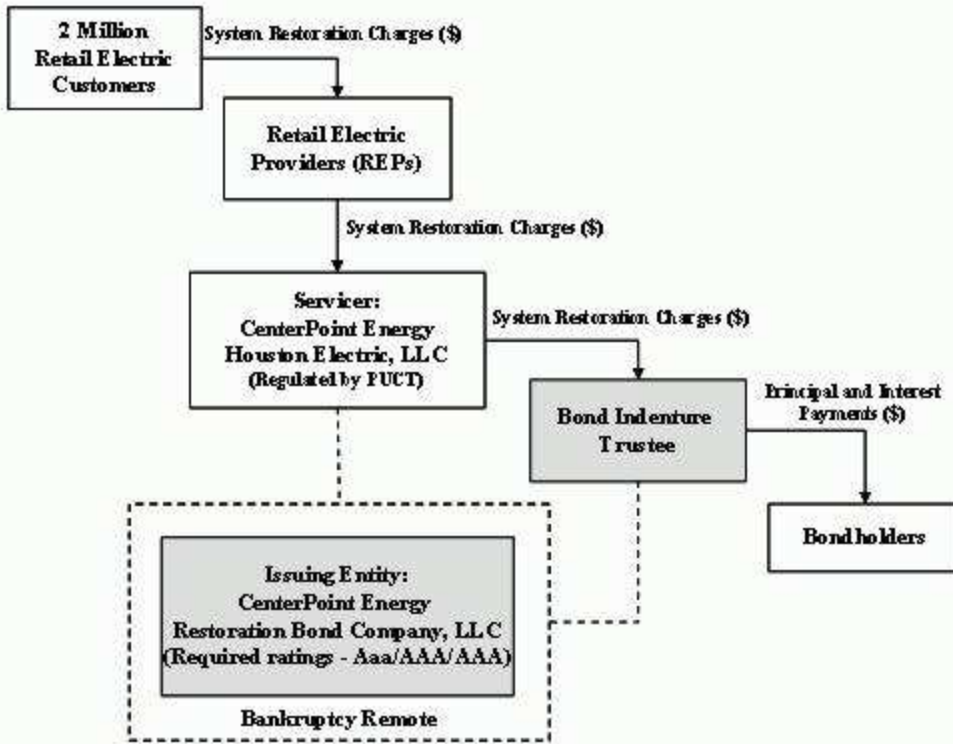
2 Million Retail Electric Customers

System Restoration Charges ($)

Retail Electric Providers (REPs)

System Restoration Charges ($)

Servicer: CenterPoint Energy Houston Electric, LLC (Regulated by PUCT)

System Restoration Charges ($)

Bond Indenture Trustee

Principal and Interest Payments ($)

Bondholders

Issuing Entity: CenterPoint Energy Restoration Bond Company, LLC (Required ratings - Aaa/AAA/AAA)

Bankruptcy Remote